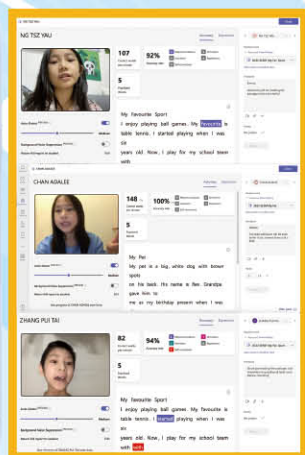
NG TSZ YAU

107
Correct words per minute

92%
Accuracy rate

5
Practiced words

My Favourite Sport
I enjoy playing ball games. My favourite is table tennis. I started playing when I was six years old. Now, I play for my school team with

CHAN ASALEE

148
Correct words per minute

100%
Accuracy rate

5
Practiced words

My Pet
My pet is a big, white dog with brown spots on his back. His name is Rex. Grandpa gave him to me on my birthday present when I was

ZHANG PUI TAI

82
Correct words per minute

94%
Accuracy rate

5
Practiced words

My favourite Sport
I enjoy playing ball games. My favourite is table tennis. I started playing when I was six years old. Now, I play for my school team with